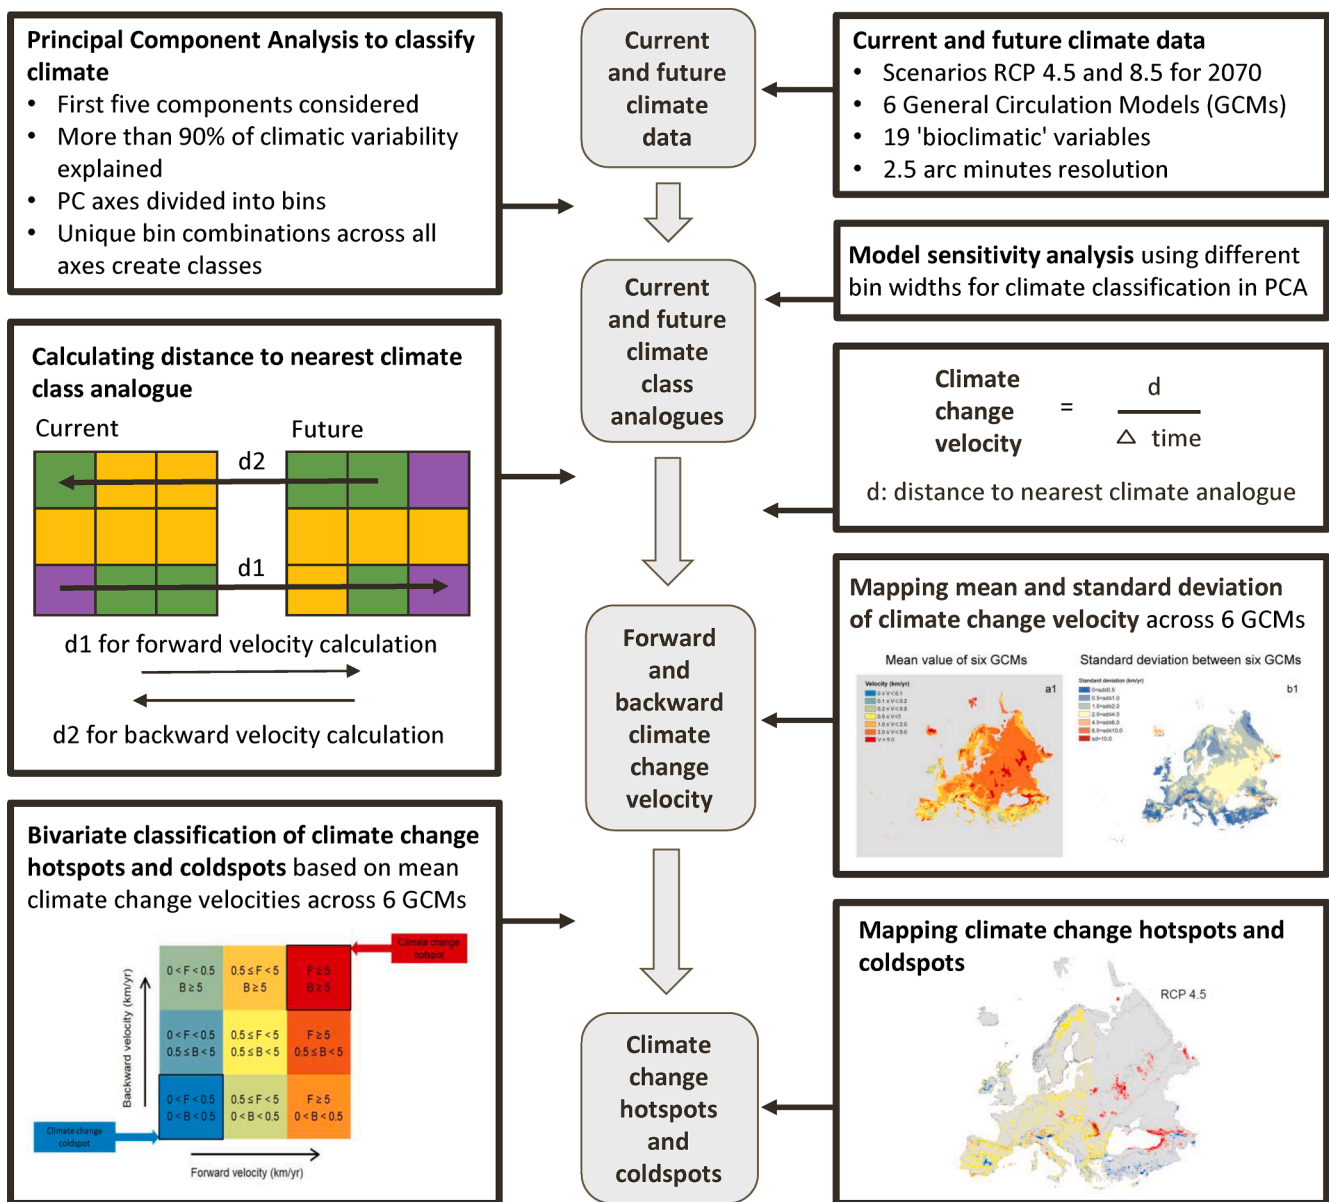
Principal Component Analysis to classify climate
- First five components considered
- More than 90% of climatic variability explained
- PC axes divided into bins
- Unique bin combinations across all axes create classes

Current and future climate data

Current and future climate data
- Scenarios RCP 4.5 and 8.5 for 2070
- 6 General Circulation Models (GCMs)
- 19 'bioclimatic' variables
- 2.5 arc minutes resolution

Current and future climate class analogues

Model sensitivity analysis using different bin widths for climate classification in PCA

Calculating distance to nearest climate class analogue

Current

Future

d2

d1

d1 for forward velocity calculation

d2 for backward velocity calculation

Climate change velocity = $\frac{d}{\triangle \text{ time}}$

d: distance to nearest climate analogue

Forward and backward climate change velocity

Mapping mean and standard deviation of climate change velocity across 6 GCMs

Mean value of six GCMs

Standard deviation between six GCMs

Velocity (km/yr)

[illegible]

a1

Standard deviation (km/yr)

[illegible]

b1

Bivariate classification of climate change hotspots and coldspots based on mean climate change velocities across 6 GCMs

Climate change hotspot

| 0 < F < 0.5 B ≥ 5 | 0.5 ≤ F < 5 B ≥ 5 | F ≥ 5 B ≥ 5 |
|---|---|---|
| 0 < F < 0.5 0.5 ≤ B < 5 | 0.5 ≤ F < 5 0.5 ≤ B < 5 | F ≥ 5 0.5 ≤ B < 5 |
| 0 < F < 0.5 0 < B < 0.5 | 0.5 ≤ F < 5 0 < B < 0.5 | F ≥ 5 0 < B < 0.5 |

Backward velocity (km/yr)

Climate change coldspot

Forward velocity (km/yr)

Climate change hotspots and coldspots

Mapping climate change hotspots and coldspots

RCP 4.5